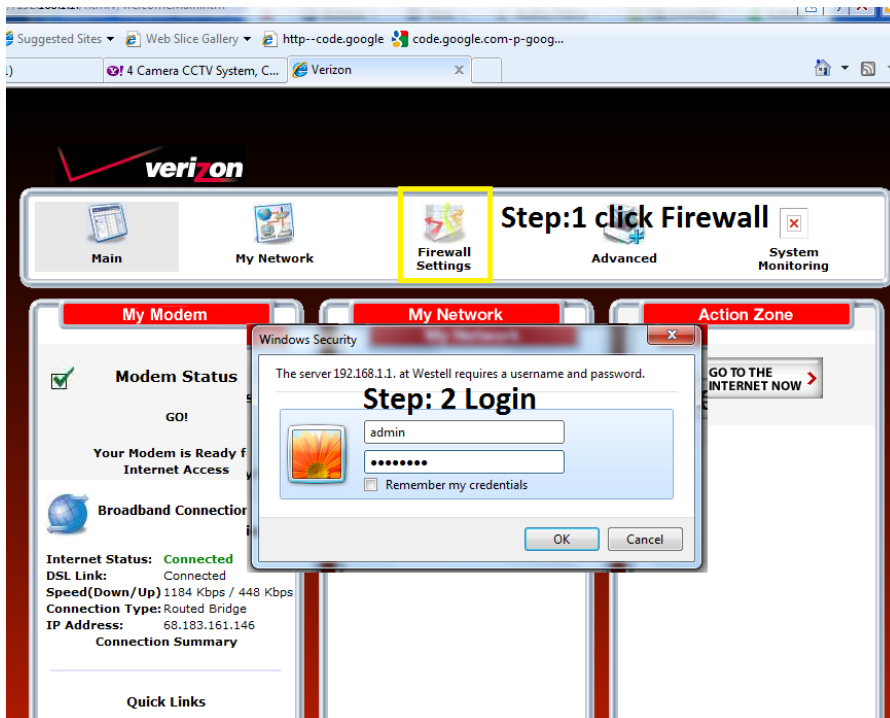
Suggested Sites ▾ Web Slice Gallery ▾ http--code.google code.google.com-p-goog...

4 Camera CCTV System, C... Verizon

verizon

Main

My Network

Firewall Settings

Step:1 click Firewall

Advanced

System Monitoring

My Modem

My Network

Action Zone

Modem Status

GO!

Your Modem is Ready f Internet Access

Broadband Connectio

Internet Status: Connected
DSL Link: Connected
Speed(Down/Up) 1184 Kbps / 448 Kbps
Connection Type: Routed Bridge
IP Address: 68.183.161.146
Connection Summary

Quick Links

GO TO THE INTERNET NOW

Windows Security

The server 192.168.1.1. at Westell requires a username and password.

Step: 2 Login

admin

••••••••

Remember my credentials

OK

Cancel